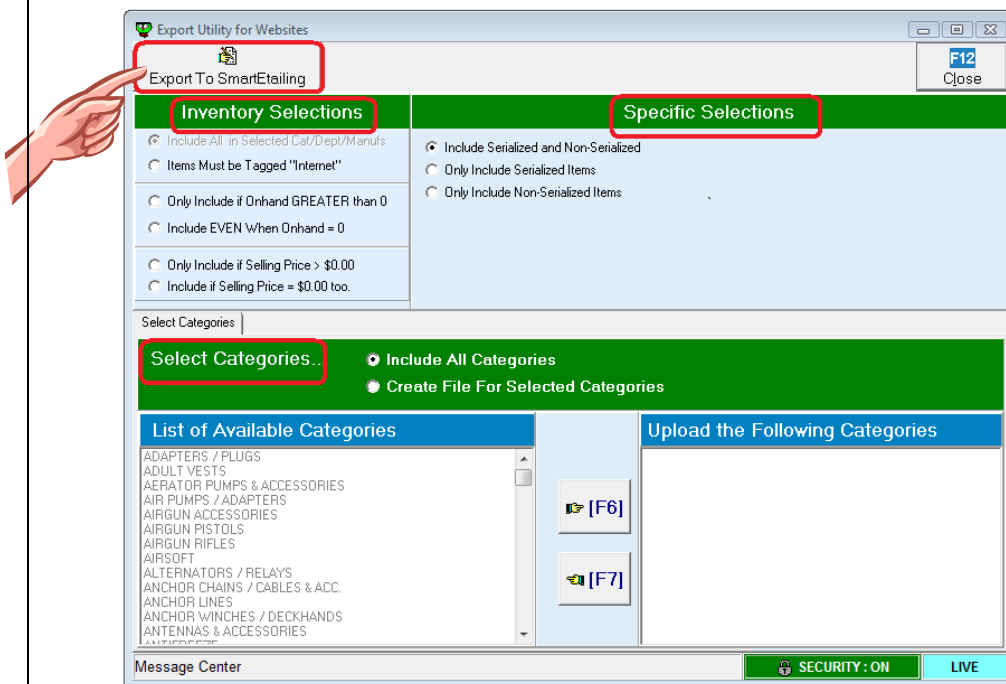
Export Utility for Websites

Export To SmartEtailing

F12
Close

Inventory Selections

Include All in Selected Cat/Dept/Manufs
Items Must be Tagged "Internet"

Only Include if Onhand GREATER than 0
Include EVEN When Onhand = 0

Only Include if Selling Price > $0.00
Include if Selling Price = $0.00 too.

Specific Selections

Include Serialized and Non-Serialized
Only Include Serialized Items
Only Include Non-Serialized Items

Select Categories

Select Categories..
Include All Categories
Create File For Selected Categories

List of Available Categories

ADAPTERS / PLUGS
ADULT VESTS
AERATOR PUMPS & ACCESSORIES
AIR PUMPS / ADAPTERS
AIRGUN ACCESSORIES
AIRGUN PISTOLS
AIRGUN RIFLES
AIRSOFT
ALTERNATORS / RELAYS
ANCHOR CHAINS / CABLES & ACC.
ANCHOR LINES
ANCHOR WINCHES / DECKHANDS
ANTENNAS & ACCESSORIES
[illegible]

[F6]
[F7]

Upload the Following Categories

Message Center
SECURITY : ON
LIVE